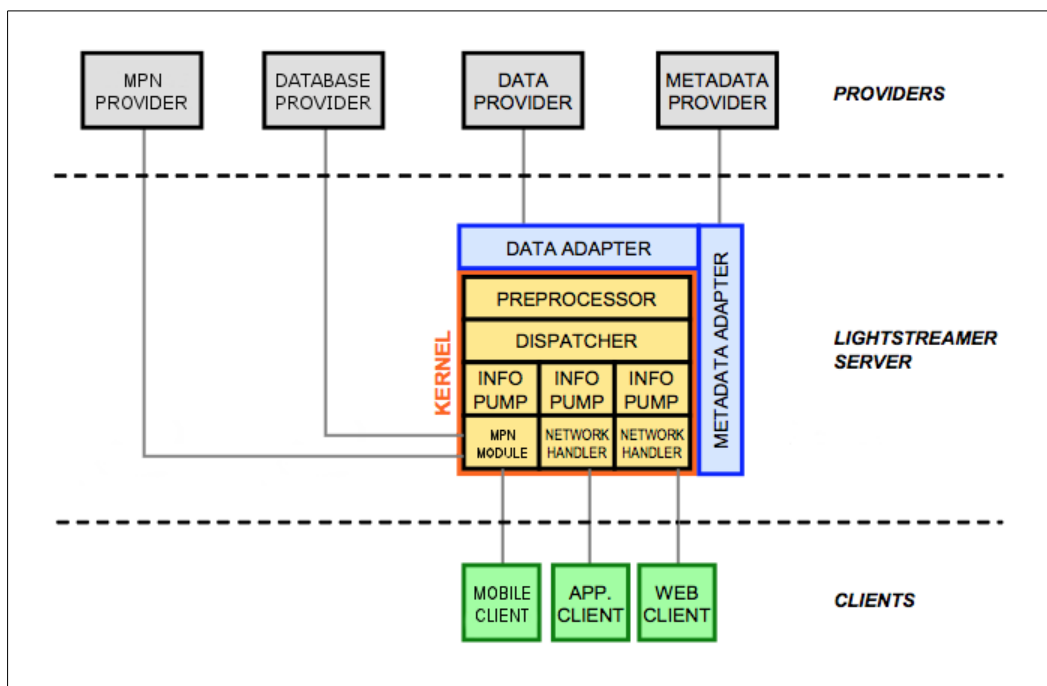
MPN PROVIDER

DATABASE PROVIDER

DATA PROVIDER

METADATA PROVIDER

PROVIDERS

DATA ADAPTER

METADATA ADAPTER

KERNEL

PREPROCESSOR

DISPATCHER

INFO PUMP

INFO PUMP

INFO PUMP

MPN MODULE

NETWORK HANDLER

NETWORK HANDLER

LIGHTSTREAMER SERVER

MOBILE CLIENT

APP. CLIENT

WEB CLIENT

CLIENTS